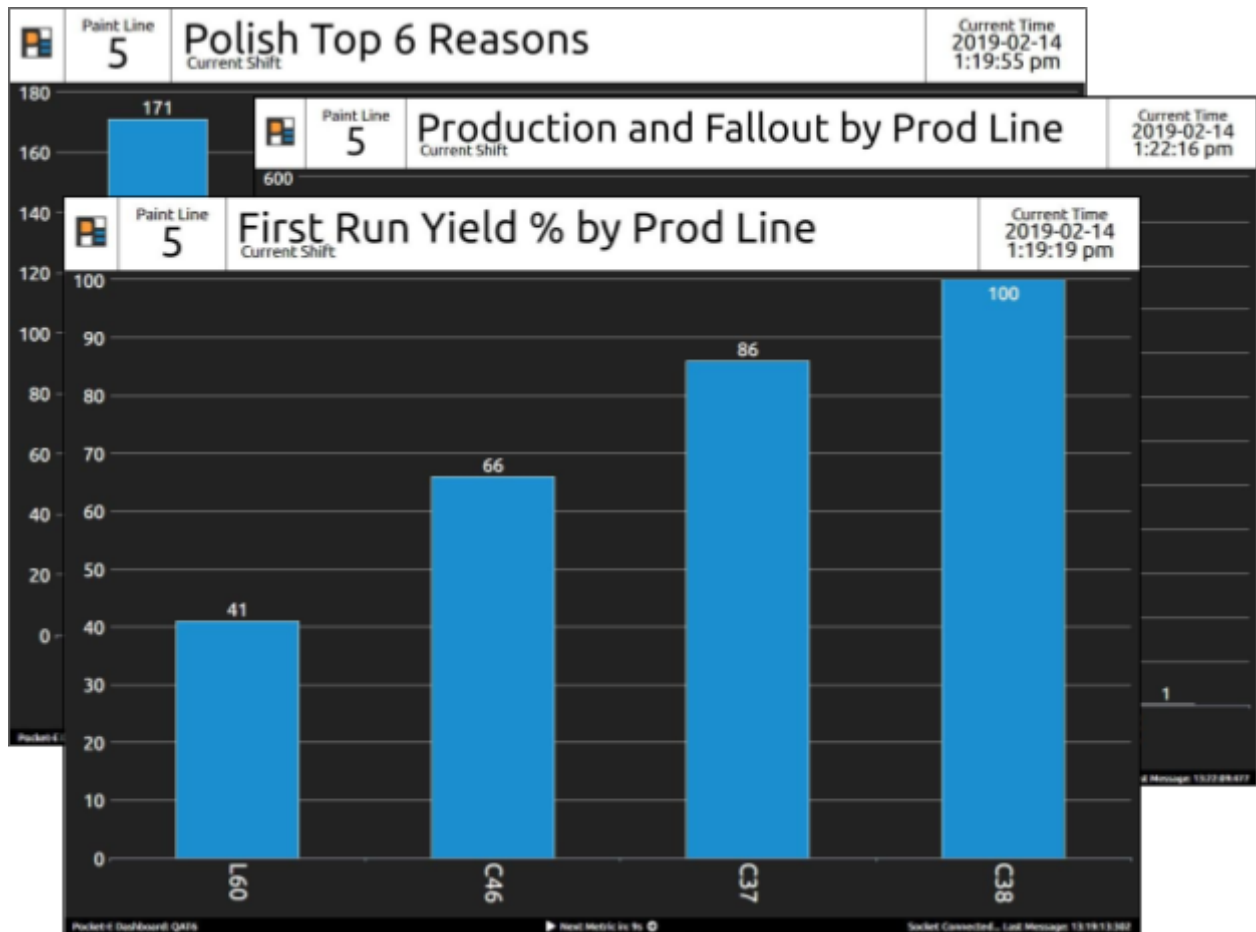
Paint Line
5
Polish Top 6 Reasons
Current Shift
Current Time
2019-02-14
1:19:55 pm

180
171
160
140
120
100
80
60
40
20
0

Pocket-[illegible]

Paint Line
5
Production and Fallout by Prod Line
Current Shift
Current Time
2019-02-14
1:22:16 pm

600
1
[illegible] Message: 13:22:09.477

Paint Line
5
First Run Yield % by Prod Line
Current Shift
Current Time
2019-02-14
1:19:19 pm

100
90
80
70
60
50
40
30
20
10
0

41
66
86
100

L60
C46
C37
C38

Pocket-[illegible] Dashboard: QAT6
Next Metric in: 9s
Socket Connected... Last Message: 13:19:13.382